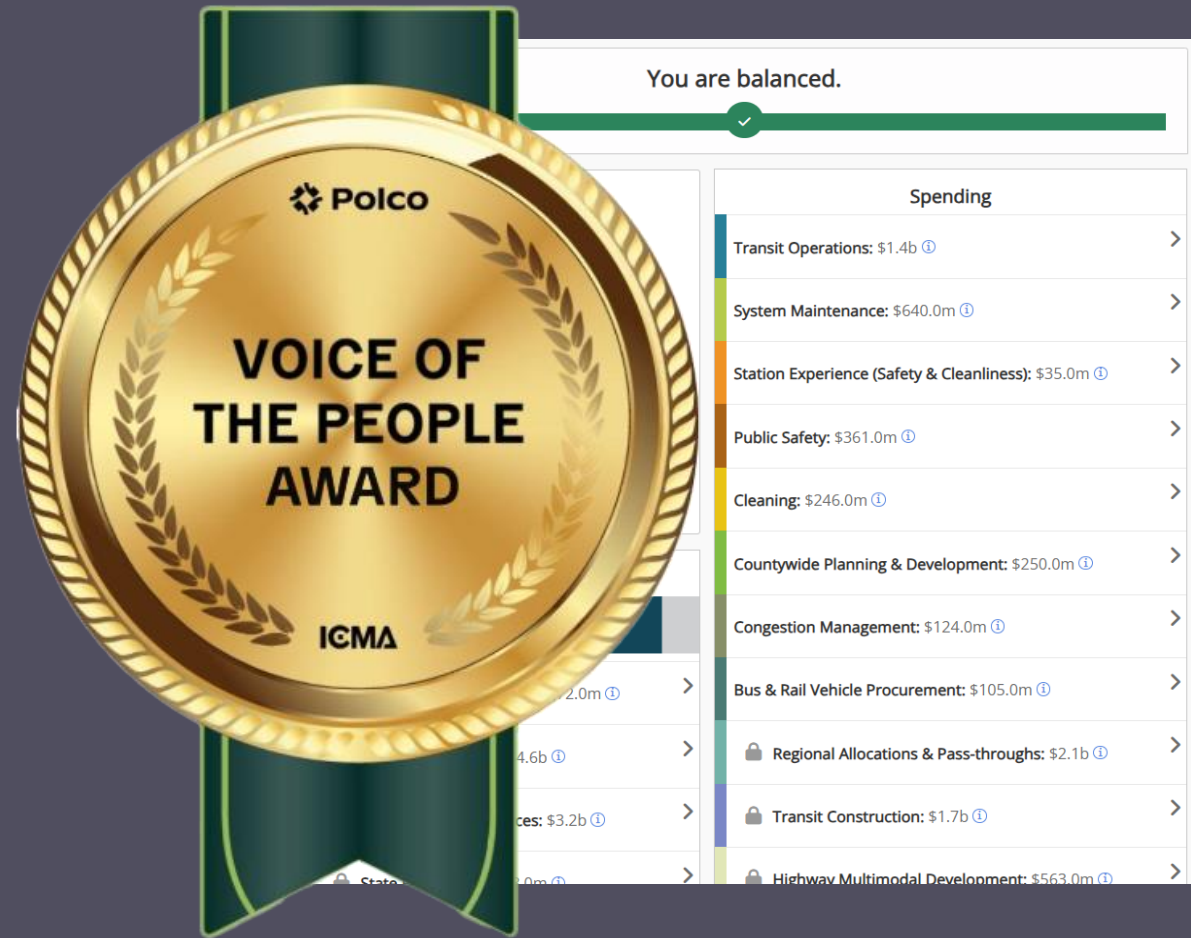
Polco

VOICE OF THE PEOPLE AWARD

ICMA

You are balanced.

Spending

Transit Operations: $1.4b

System Maintenance: $640.0m

Station Experience (Safety & Cleanliness): $35.0m

Public Safety: $361.0m

Cleaning: $246.0m

Countywide Planning & Development: $250.0m

Congestion Management: $124.0m

Bus & Rail Vehicle Procurement: $105.0m

Regional Allocations & Pass-throughs: $2.1b

Transit Construction: $1.7b

Highway Multimodal Development: $563.0m

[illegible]2.0m

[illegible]4.6b

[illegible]ces: $3.2b

State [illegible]